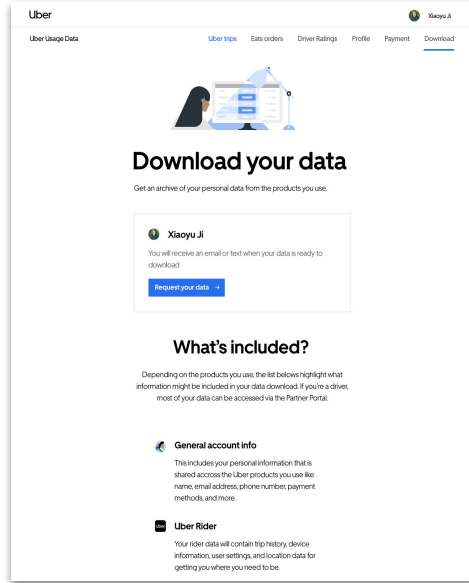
Uber

Xiaoyu Ji

Uber Usage Data

Uber trips Eats orders Driver Ratings Profile Payment Download

Download your data

Get an archive of your personal data from the products you use.

Xiaoyu Ji

You will receive an email or text when your data is ready to download

Request your data →

What's included?

Depending on the products you use, the list belows highlight what information might be included in your data download. If you're a driver, most of your data can be accessed via the Partner Portal.

General account info

This includes your personal information that is shared accross the Uber products you use like name, email address, phone number, payment methods, and more.

Uber

Uber Rider

Your rider data will contain trip history, device information, user settings, and location data for getting you where you need to be.